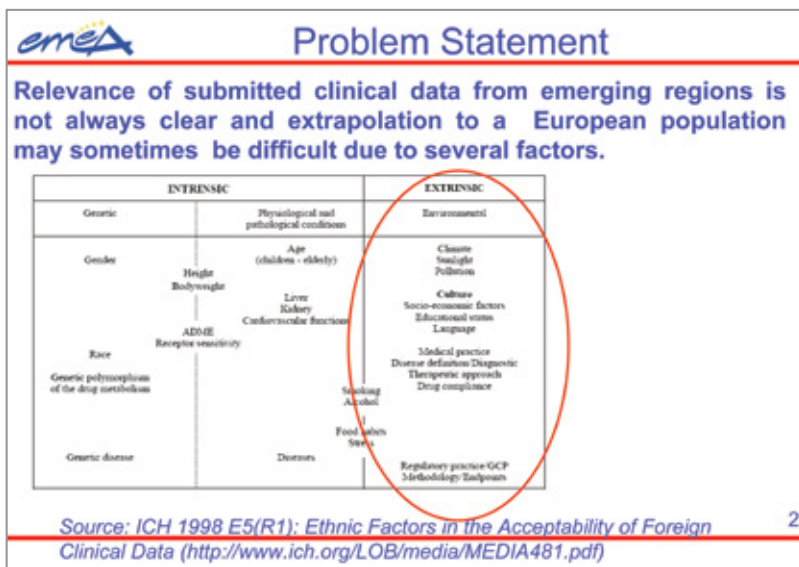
emea

Problem Statement

Relevance of submitted clinical data from emerging regions is not always clear and extrapolation to a European population may sometimes be difficult due to several factors.

| INTRINSIC | | EXTRINSIC |
|---|---|---|
| Genetic | Physiological and pathological conditions | Environmental |
| Gender | Age (children - elderly) | Climate Sunlight Pollution |
| Height Bodyweight | Liver Kidney Cardiovascular functions | Culture Socio-economic factors Educational status Language |
| ADME Receptor sensitivity | | Medical practice Disease definition/Diagnostic Therapeutic approach Drug compliance |
| Race | | |
| Genetic polymorphism of the drug metabolism | Smoking Alcohol | |
| | Food habits Stress | |
| Genetic disease | Diseases | Regulatory practice/GCP Methodology/Endpoints |

Source: ICH 1998 E5(R1): Ethnic Factors in the Acceptability of Foreign Clinical Data (http://www.ich.org/LOB/media/MEDIA481.pdf)

2